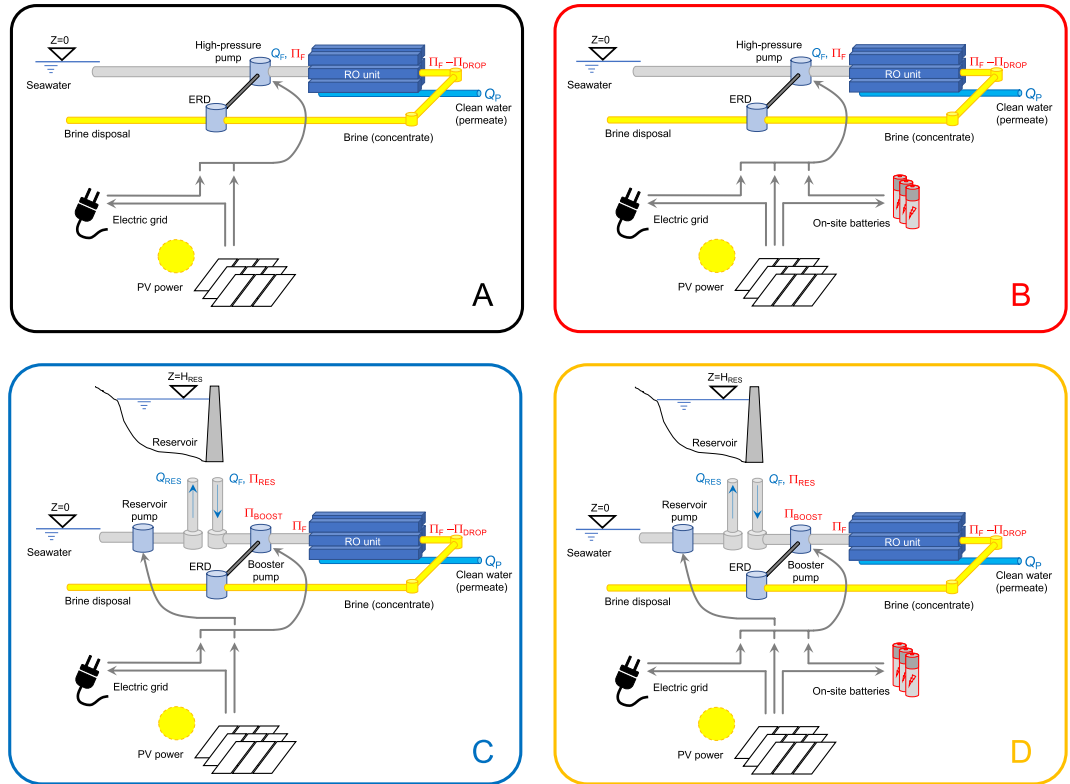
Z=0
Seawater
High-pressure pump
$Q_F$, $\Pi_F$
RO unit
$\Pi_F - \Pi_{DROP}$
$Q_P$
Clean water (permeate)
ERD
Brine disposal
Brine (concentrate)
Electric grid
PV power
A

Z=0
Seawater
High-pressure pump
$Q_F$, $\Pi_F$
RO unit
$\Pi_F - \Pi_{DROP}$
$Q_P$
Clean water (permeate)
ERD
Brine disposal
Brine (concentrate)
Electric grid
On-site batteries
PV power
B

Z=$H_{RES}$
Reservoir
$Q_{RES}$
$Q_F$, $\Pi_{RES}$
Z=0
Seawater
Reservoir pump
$\Pi_{BOOST}$
$\Pi_F$
RO unit
$\Pi_F - \Pi_{DROP}$
$Q_P$
Clean water (permeate)
ERD
Booster pump
Brine disposal
Brine (concentrate)
Electric grid
PV power
C

Z=$H_{RES}$
Reservoir
$Q_{RES}$
$Q_F$, $\Pi_{RES}$
Z=0
Seawater
Reservoir pump
$\Pi_{BOOST}$
$\Pi_F$
RO unit
$\Pi_F - \Pi_{DROP}$
$Q_P$
Clean water (permeate)
ERD
Booster pump
Brine disposal
Brine (concentrate)
Electric grid
On-site batteries
PV power
D